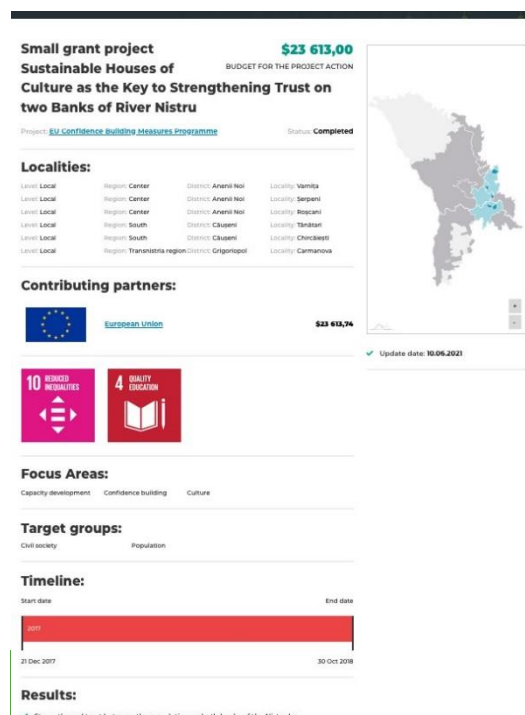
Small grant project Sustainable Houses of Culture as the Key to Strengthening Trust on two Banks of River Nistru

$23 613,00
BUDGET FOR THE PROJECT ACTION

Project: EU Confidence Building Measures Programme
Status: Completed

Localities:

| Level: Local | Region: Center | District: Anenii Noi | Locality: Varnița |
|---|---|---|---|
| Level: Local | Region: Center | District: Anenii Noi | Locality: Șerpeni |
| Level: Local | Region: Center | District: Anenii Noi | Locality: Roșcani |
| Level: Local | Region: South | District: Căușeni | Locality: Tănătari |
| Level: Local | Region: South | District: Căușeni | Locality: Chircăiești |
| Level: Local | Region: Transnistria region | District: Grigoriopol | Locality: Carmanova |

Contributing partners:

European Union $23 613,74

10 REDUCED INEQUALITIES
4 QUALITY EDUCATION

Focus Areas:
Capacity development Confidence building Culture

Target groups:
Civil society Population

Timeline:
Start date End date
2017
21 Dec 2017 30 Oct 2018

Results:
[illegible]

Update date: 10.06.2021